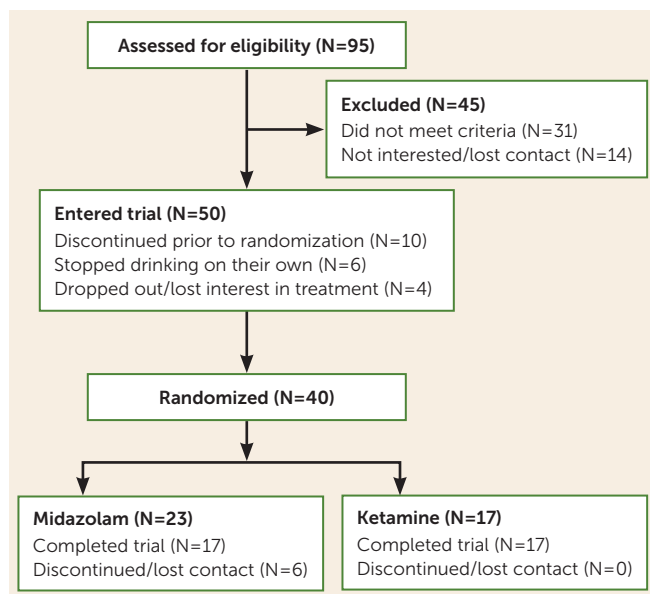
Assessed for eligibility (N=95)

Excluded (N=45)
Did not meet criteria (N=31)
Not interested/lost contact (N=14)

Entered trial (N=50)
Discontinued prior to randomization (N=10)
Stopped drinking on their own (N=6)
Dropped out/lost interest in treatment (N=4)

Randomized (N=40)

Midazolam (N=23)
Completed trial (N=17)
Discontinued/lost contact (N=6)

Ketamine (N=17)
Completed trial (N=17)
Discontinued/lost contact (N=0)